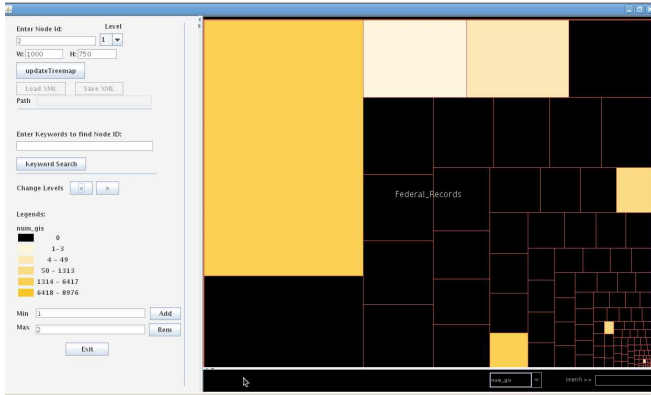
Enter Node Id:
Level
2
1
W: 1000
H: 750
updateTreemap
Load XML
Save XML
Path

Enter Keywords to find Node ID:

Keyword Search

Change Levels
<
>

Legends:
num_gis
0
1 - 3
4 - 49
50 - 1313
1314 - 6417
6418 - 8976

Min
1
Add
Max
2
Rem

Exit

Federal_Records

num_gis
search >>